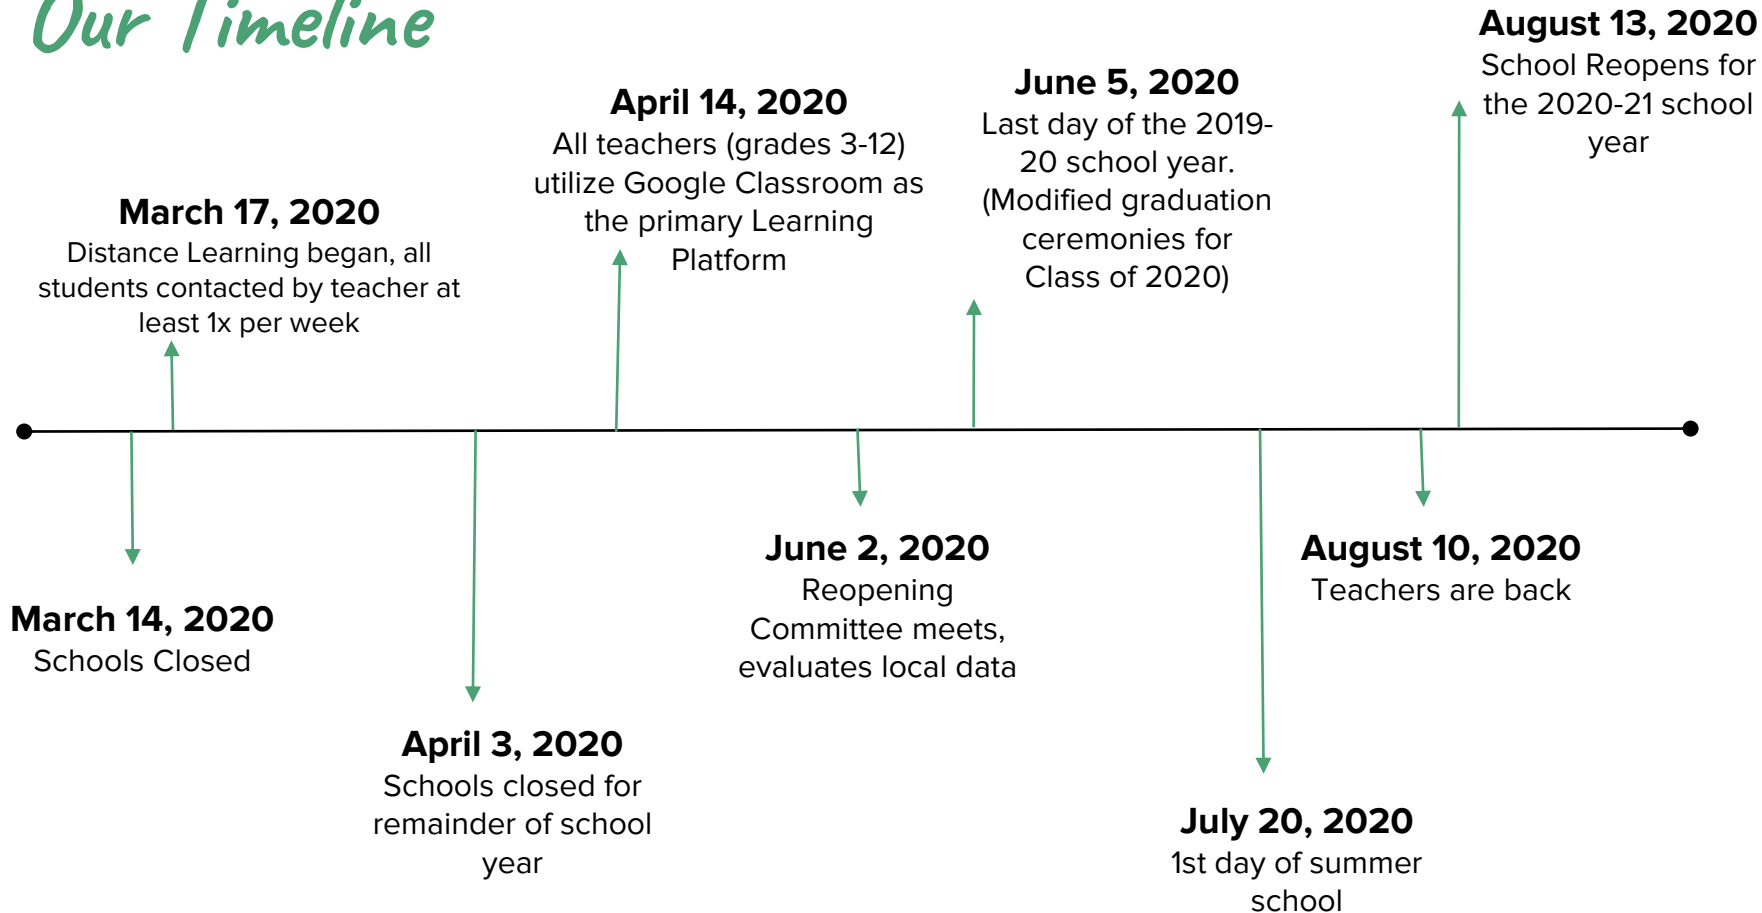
Our Timeline

August 13, 2020
School Reopens for the 2020-21 school year

June 5, 2020
Last day of the 2019-20 school year. (Modified graduation ceremonies for Class of 2020)

April 14, 2020
All teachers (grades 3-12) utilize Google Classroom as the primary Learning Platform

March 17, 2020
Distance Learning began, all students contacted by teacher at least 1x per week

June 2, 2020
Reopening Committee meets, evaluates local data

August 10, 2020
Teachers are back

March 14, 2020
Schools Closed

April 3, 2020
Schools closed for remainder of school year

July 20, 2020
1st day of summer school